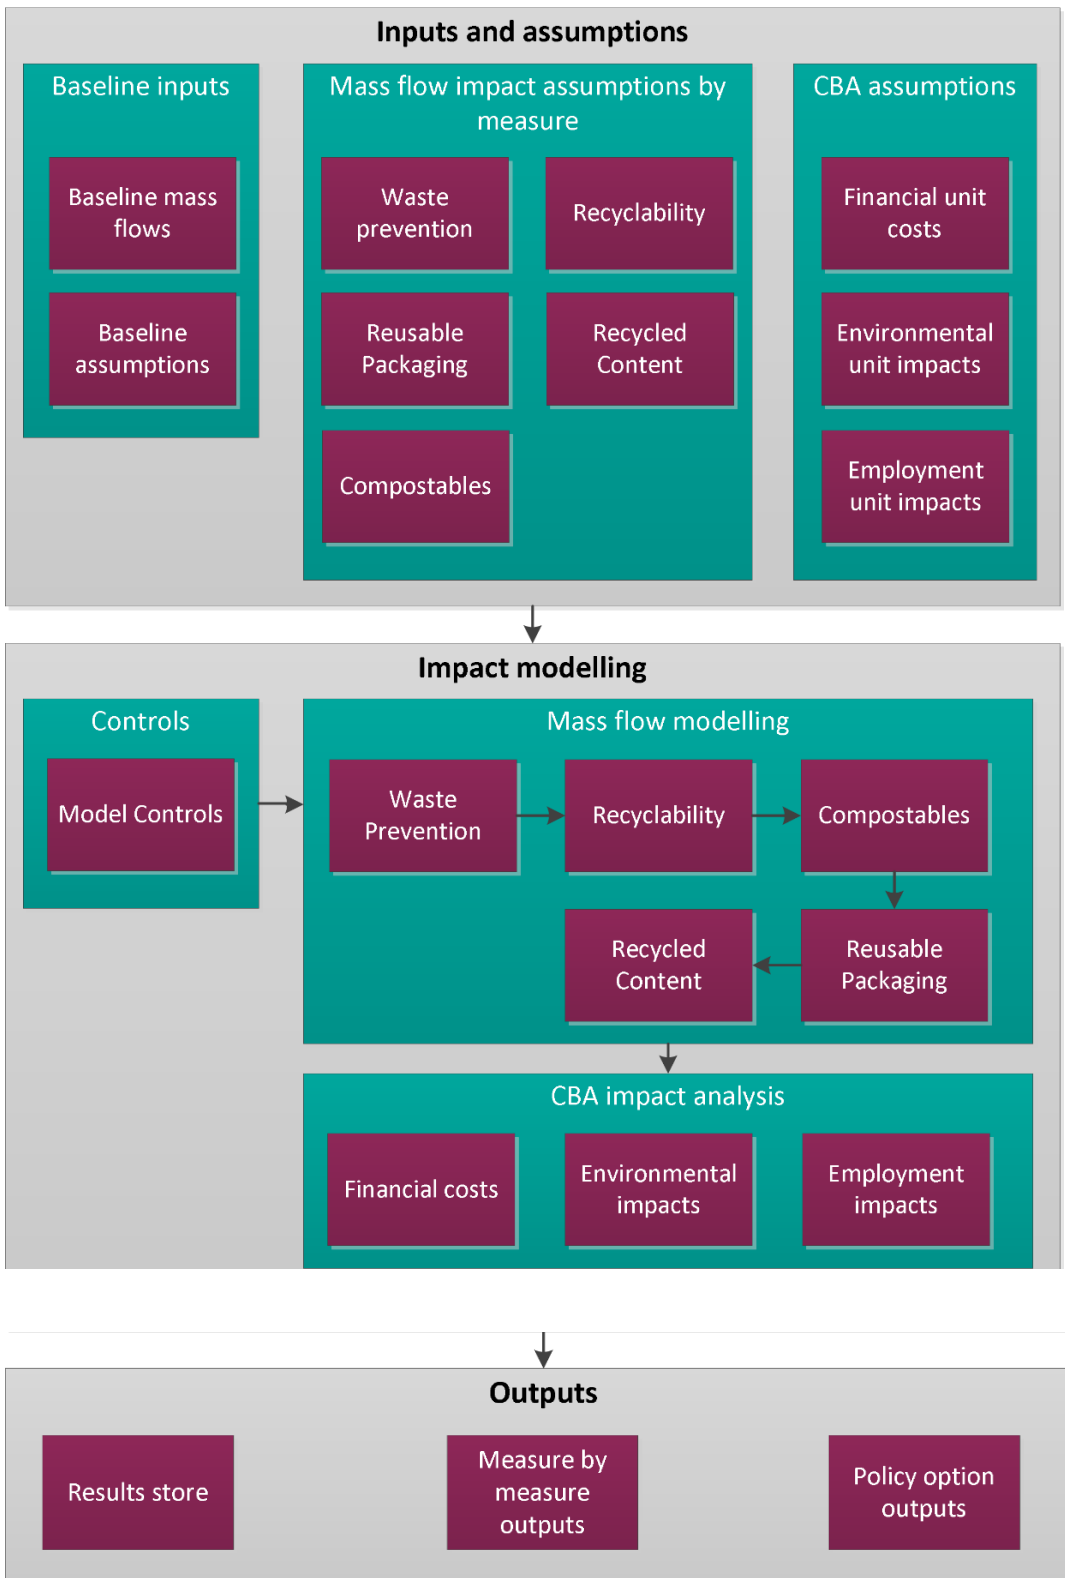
Inputs and assumptions

Baseline inputs

Baseline mass flows

Baseline assumptions

Mass flow impact assumptions by measure

Waste prevention

Recyclability

Reusable Packaging

Recycled Content

Compostables

CBA assumptions

Financial unit costs

Environmental unit impacts

Employment unit impacts

Impact modelling

Controls

Model Controls

Mass flow modelling

Waste Prevention

Recyclability

Compostables

Recycled Content

Reusable Packaging

CBA impact analysis

Financial costs

Environmental impacts

Employment impacts

Outputs

Results store

Measure by measure outputs

Policy option outputs